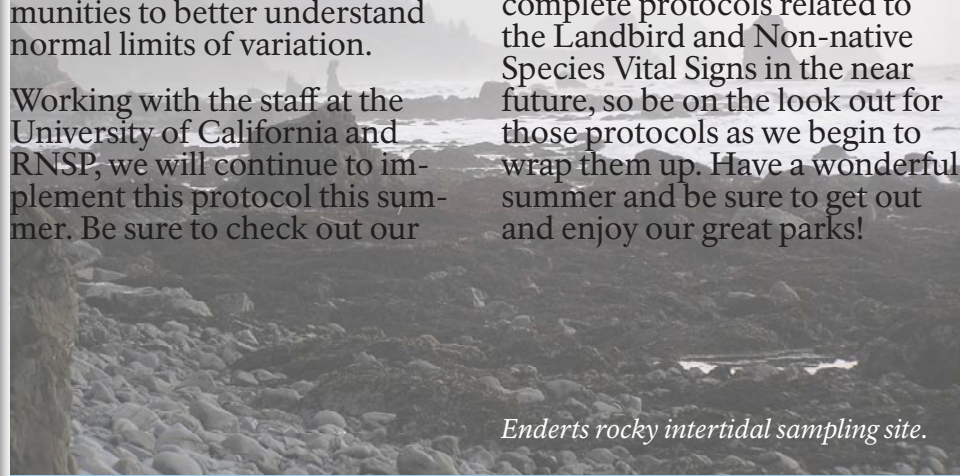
munities to better understand normal limits of variation.

Working with the staff at the University of California and RNSP, we will continue to implement this protocol this summer. Be sure to check out our

complete protocols related to the Landbird and Non-native Species Vital Signs in the near future, so be on the look out for those protocols as we begin to wrap them up. Have a wonderful summer and be sure to get out and enjoy our great parks!

*Enderts rocky intertidal sampling site.*